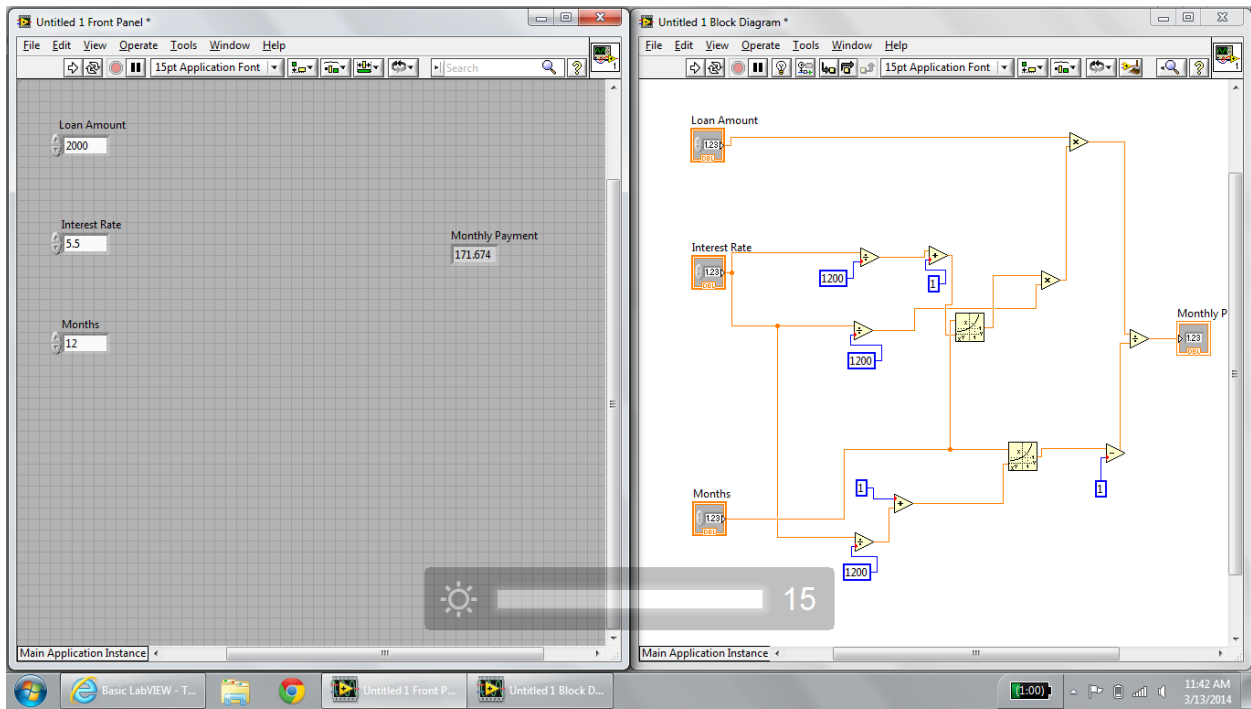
Untitled 1 Front Panel *

File Edit View Operate Tools Window Help

15pt Application Font

Search

Loan Amount
2000

Interest Rate
5.5

Monthly Payment
171.674

Months
12

Main Application Instance

Untitled 1 Block Diagram *

File Edit View Operate Tools Window Help

15pt Application Font

Loan Amount
123
DBL

Interest Rate
123
DBL

1200

1

1200

Months
123
DBL

1

1200

1

Monthly P
123
DBL

Main Application Instance

15

Basic LabVIEW - T...

Untitled 1 Front P...

Untitled 1 Block D...

(1:00)

11:42 AM
3/13/2014